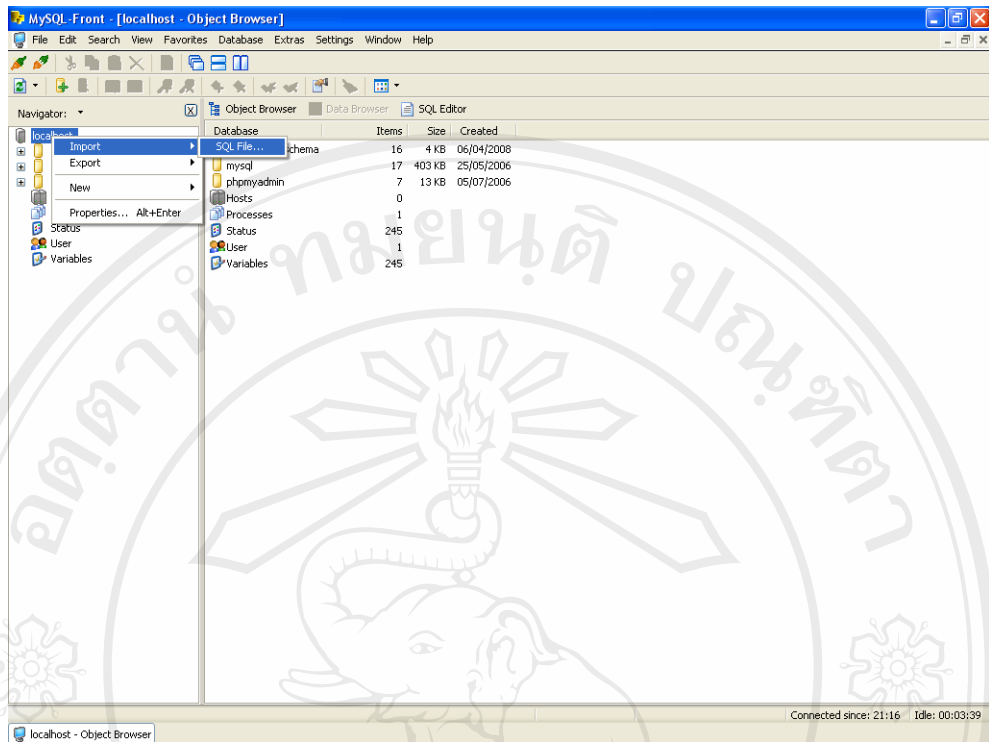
MySQL-Front - [localhost - Object Browser]

File Edit Search View Favorites Database Extras Settings Window Help

Navigator:

localhost

Import

Export

New

Properties... Alt+Enter

SQL File...

Status

User

Variables

Object Browser Data Browser SQL Editor

| Database | Items | Size | Created |
|---|---|---|---|
| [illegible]chema | 16 | 4 KB | 06/04/2008 |
| mysql | 17 | 403 KB | 25/05/2006 |
| phpmyadmin | 7 | 13 KB | 05/07/2006 |
| Hosts | 0 | | |
| Processes | 1 | | |
| Status | 245 | | |
| User | 1 | | |
| Variables | 245 | | |

ทมยนต ปนหิต

Connected since: 21:16 Idle: 00:03:39

localhost - Object Browser